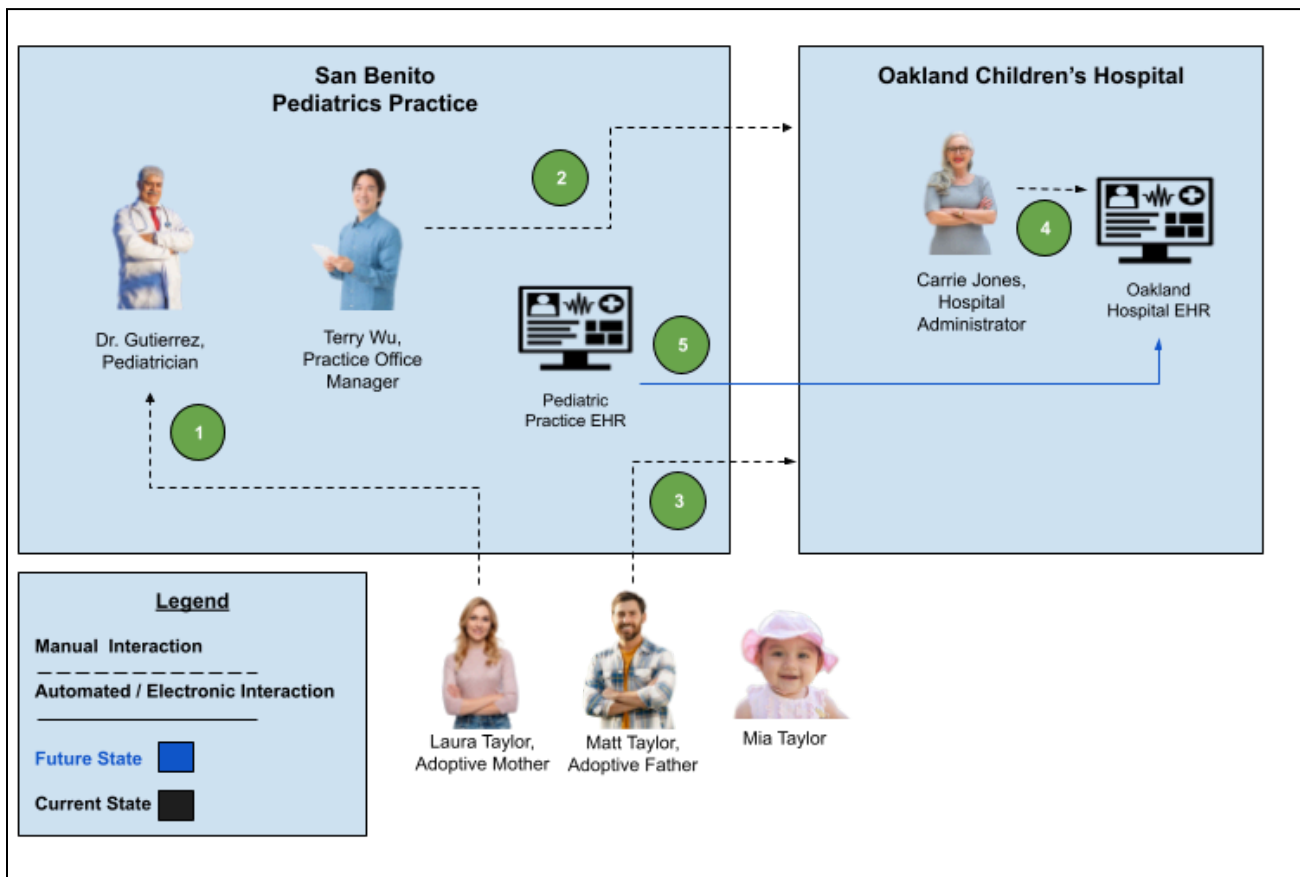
San Benito Pediatrics Practice

Dr. Gutierrez, Pediatrician

Terry Wu, Practice Office Manager

2

Pediatric Practice EHR

5

1

3

Oakland Children's Hospital

Carrie Jones, Hospital Administrator

4

Oakland Hospital EHR

Legend

Manual Interaction

Automated / Electronic Interaction

Future State

Current State

Laura Taylor, Adoptive Mother

Matt Taylor, Adoptive Father

Mia Taylor